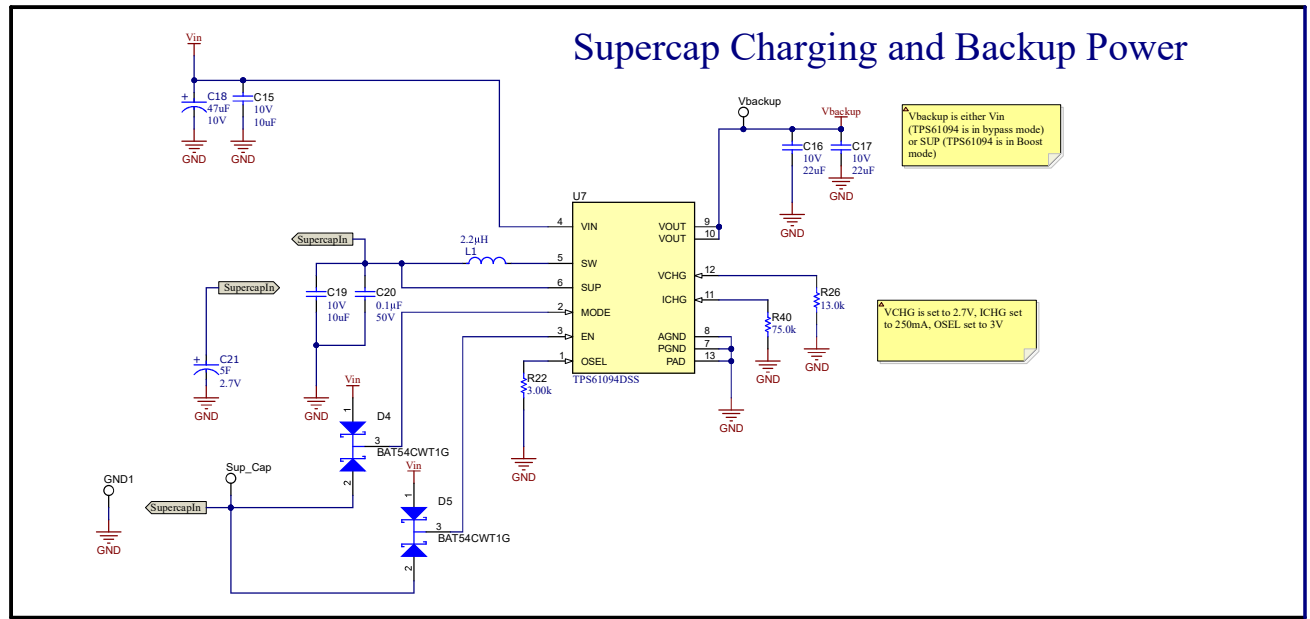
Supercap Charging and Backup Power

Vin
C18
47uF
10V
C15
10V
10uF
GND
GND

Vbackup
Vbackup
C16
10V
22uF
C17
10V
22uF
GND
GND

Vbackup is either Vin (TPS61094 is in bypass mode) or SUP (TPS61094 is in Boost mode)

U7
4 VIN
5 SW
6 SUP
2 MODE
3 EN
1 OSEL
VOUT 9
VOUT 10
VCHG 12
ICHG 11
AGND 8
PGND 7
PAD 13
TPS61094DSS

SupercapIn
2.2µH
L1
C19
10V
10uF
C20
0.1uF
50V
GND

SupercapIn
C21
5F
2.7V
GND

R26
13.0k
GND
R40
75.0k
GND
GND

VCHG is set to 2.7V, ICHG set to 250mA, OSEL set to 3V

R22
3.00k
GND

Vin
1
D4
3
BAT54CWT1G
2

Vin
1
D5
3
BAT54CWT1G
2

GND1
GND
Sup_Cap
SupercapIn